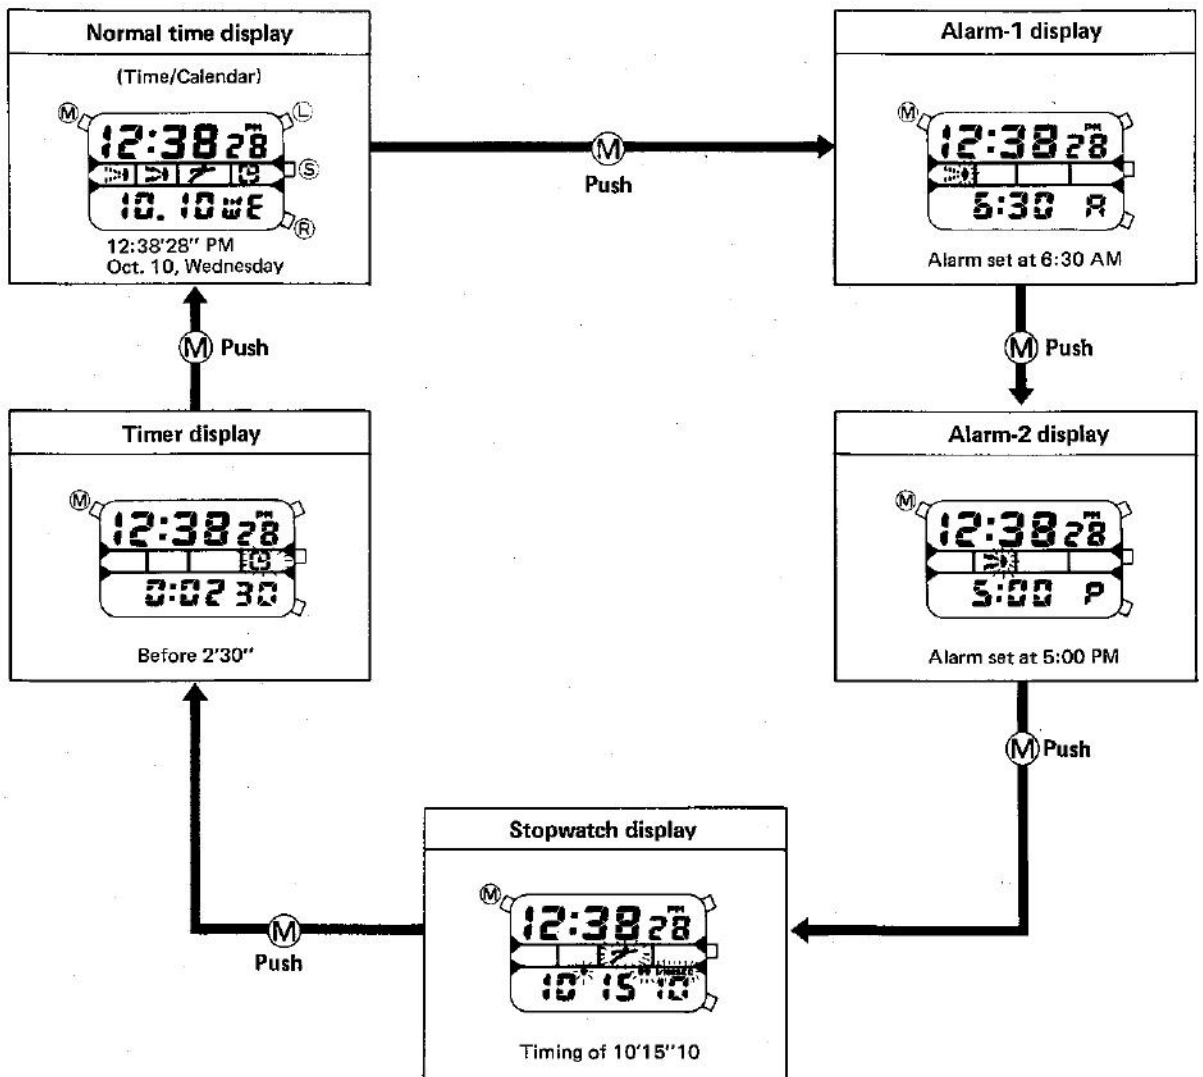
Normal time display

(Time/Calendar)

M L S R

12:38 28 PM

10. 10 wE

12:38'28" PM
Oct. 10, Wednesday

M Push

Alarm-1 display

M

12:38 28 PM

6:30 A

Alarm set at 6:30 AM

M Push

Alarm-2 display

M

12:38 28 PM

5:00 P

Alarm set at 5:00 PM

M Push

Stopwatch display

M

12:38 28 PM

10' 15" 10

Timing of 10'15"10

M Push

Timer display

M

12:38 28 PM

0:02 30

Before 2'30"

M Push